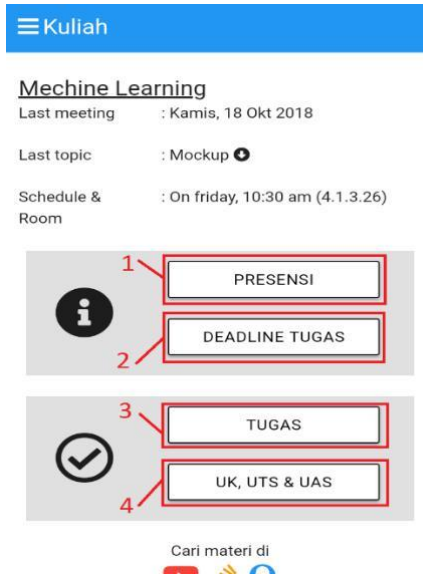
Kuliah

Mechine Learning

Last meeting : Kamis, 18 Okt 2018

Last topic : Mockup

Schedule & Room : On friday, 10:30 am (4.1.3.26)

1

PRESENSI

2

DEADLINE TUGAS

3

TUGAS

4

UK, UTS & UAS

Cari materi di